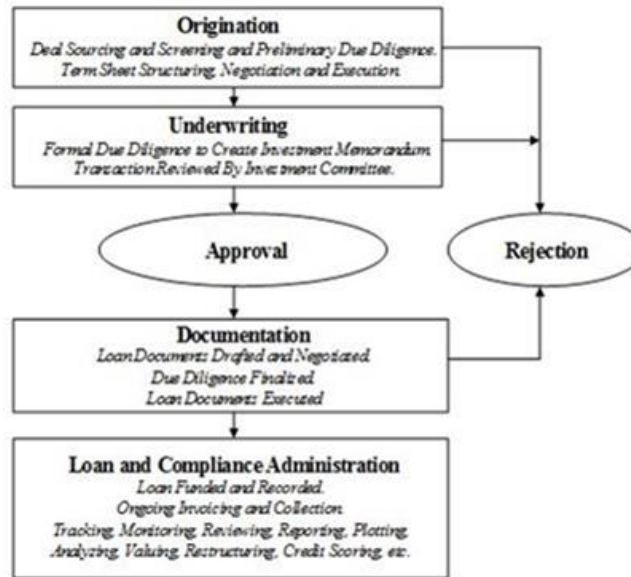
Origination
Deal Sourcing and Screening and Preliminary Due Diligence.
Term Sheet Structuring, Negotiation and Execution.

Underwriting
Formal Due Diligence to Create Investment Memorandum.
Transaction Reviewed By Investment Committee.

Approval

Rejection

Documentation
Loan Documents Drafted and Negotiated.
Due Diligence Finalized.
Loan Documents Executed

Loan and Compliance Administration
Loan Funded and Recorded.
Ongoing Invoicing and Collection.
Tracking, Monitoring, Reviewing, Reporting, Plotting, Analyzing, Valuing, Restructuring, Credit Scoring, etc.